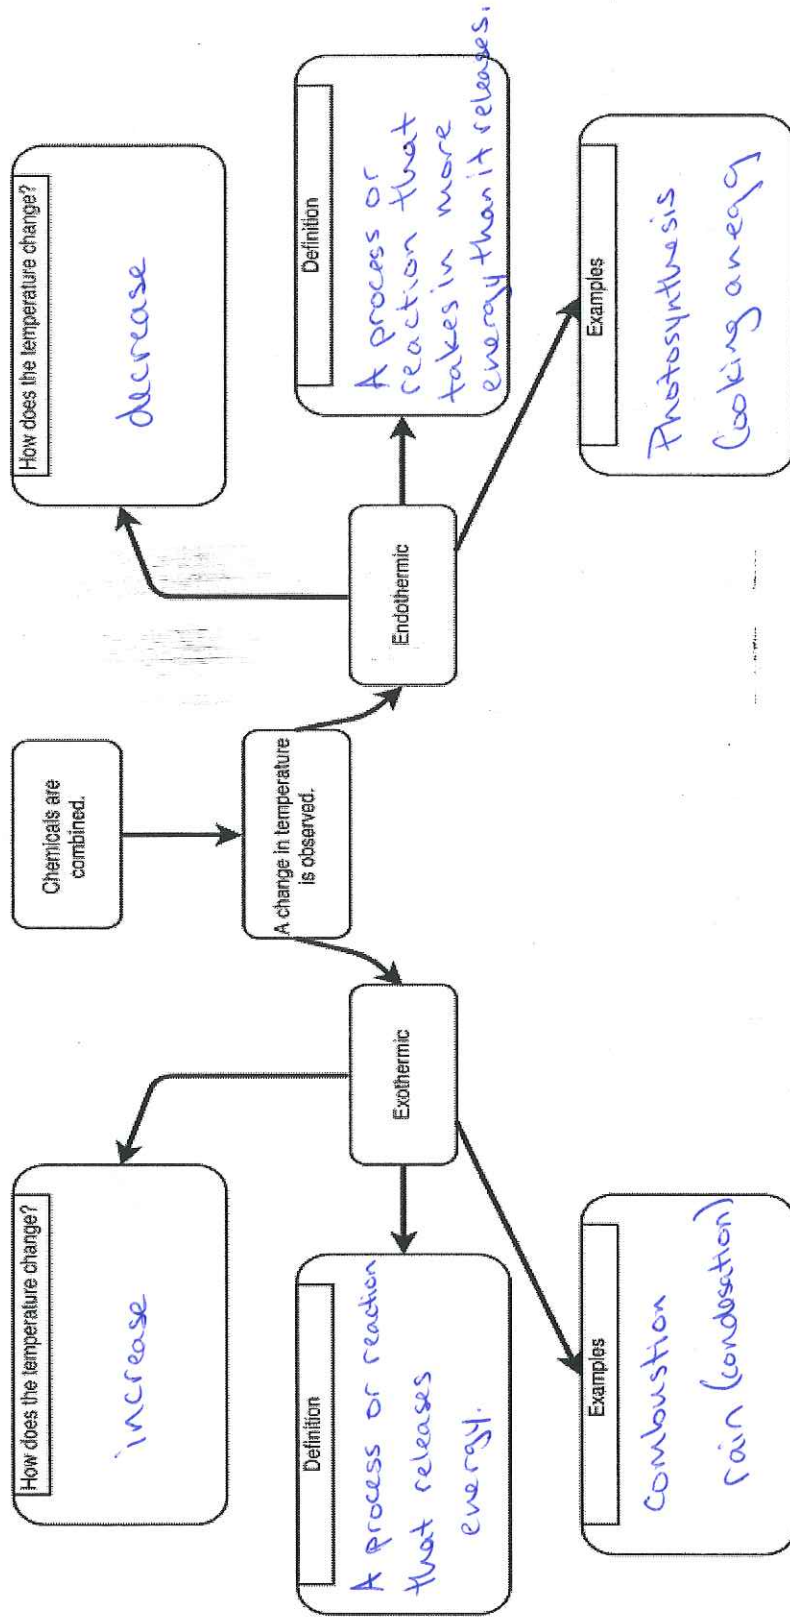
Chemicals are combined.

A change in temperature is observed.

Endothermic

How does the temperature change?
decrease

Definition
A process or reaction that takes in more energy than it releases.

Examples
Photosynthesis
Cooking an egg

Exothermic

How does the temperature change?
increase

Definition
A process or reaction that releases energy.

Examples
combustion
rain (condesation)